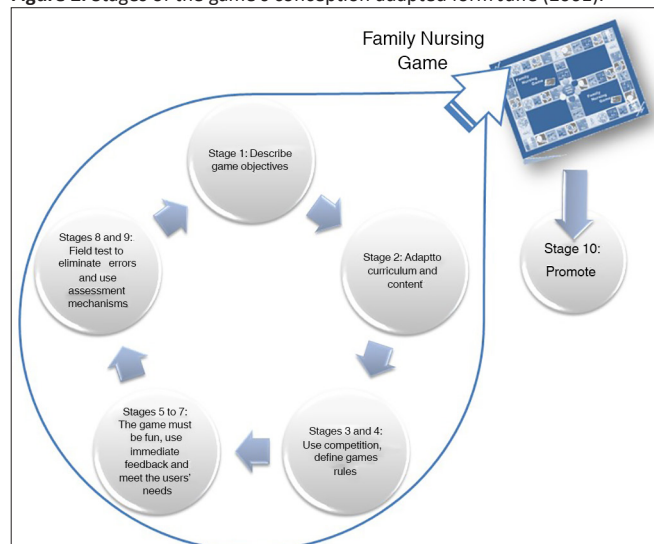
Figure 1. Stages of the game's conception adapted form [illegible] (2001).

Family Nursing Game

Stage 1: Describe game objectives

Stage 2: Adaptto curriculum and content

Stages 3 and 4: Use competition, define games rules

Stages 5 to 7: The game must be fun, use immediate feedback and meet the users' needs

Stages 8 and 9: Field test to eliminate errors and use assessment mechanisms

Stage 10: Promote